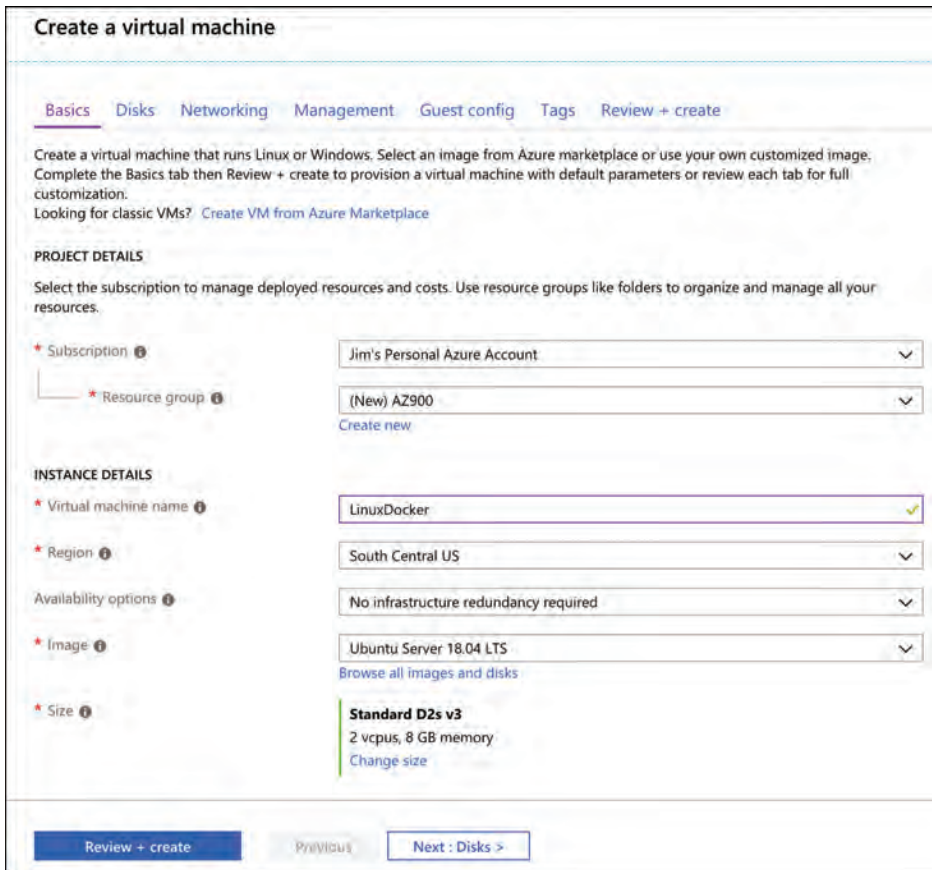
Create a virtual machine

Basics Disks Networking Management Guest config Tags Review + create

Create a virtual machine that runs Linux or Windows. Select an image from Azure marketplace or use your own customized image. Complete the Basics tab then Review + create to provision a virtual machine with default parameters or review each tab for full customization.
Looking for classic VMs? Create VM from Azure Marketplace

PROJECT DETAILS

Select the subscription to manage deployed resources and costs. Use resource groups like folders to organize and manage all your resources.

* Subscription Jim's Personal Azure Account

* Resource group (New) AZ900
Create new

INSTANCE DETAILS

* Virtual machine name LinuxDocker

* Region South Central US

Availability options No infrastructure redundancy required

* Image Ubuntu Server 18.04 LTS
Browse all images and disks

* Size Standard D2s v3
2 vcpus, 8 GB memory
Change size

Review + create Previous Next : Disks >